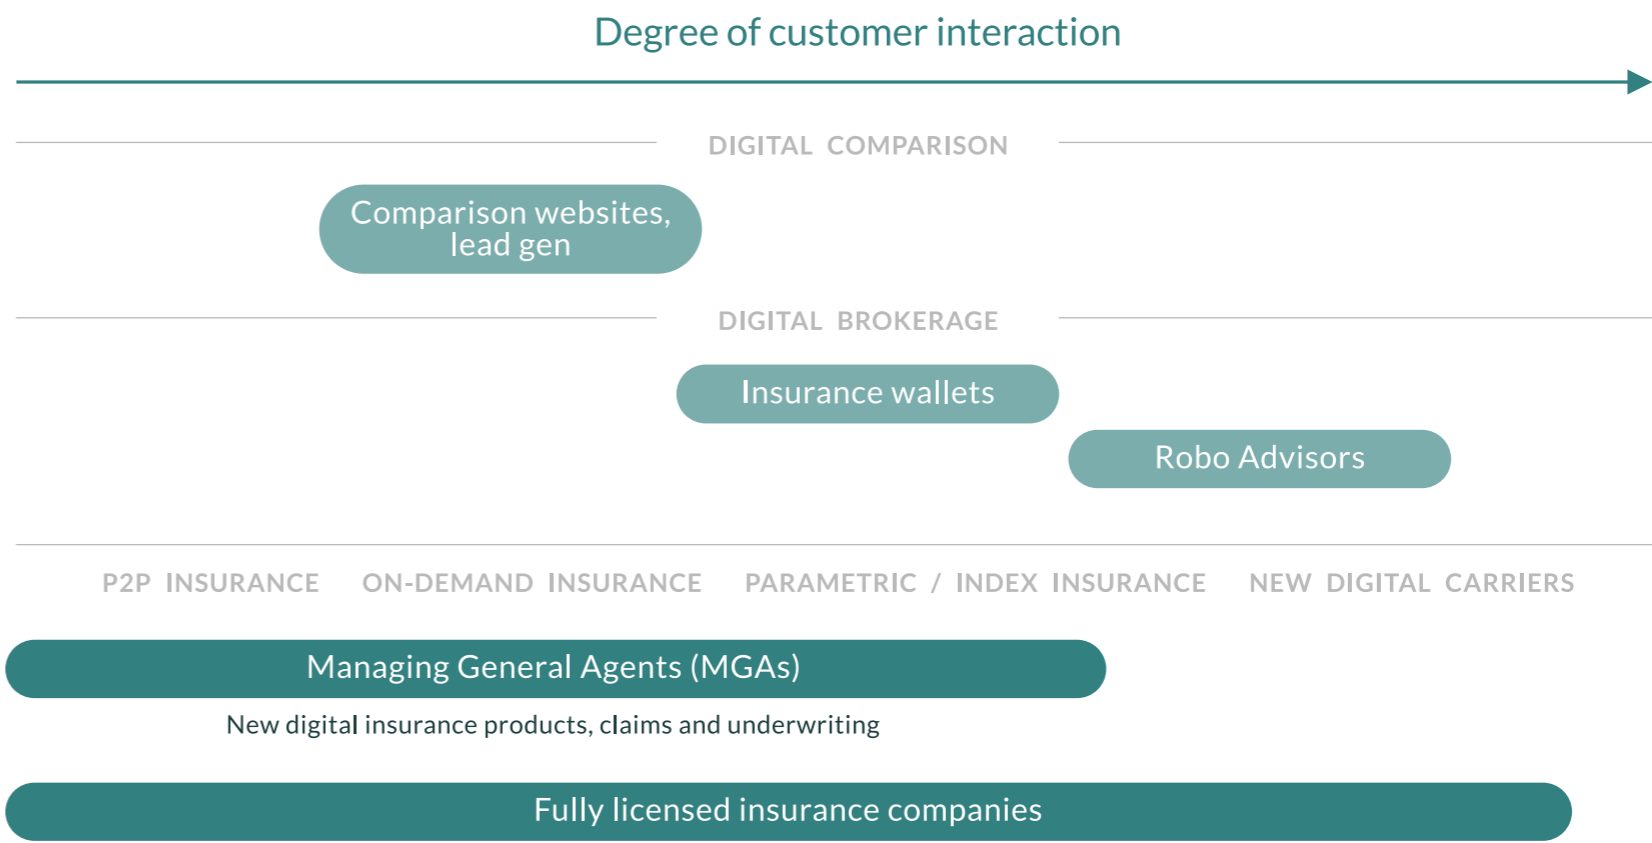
Degree of customer interaction

DIGITAL COMPARISON

Comparison websites, lead gen

DIGITAL BROKERAGE

Insurance wallets

Robo Advisors

P2P INSURANCE

ON-DEMAND INSURANCE

PARAMETRIC / INDEX INSURANCE

NEW DIGITAL CARRIERS

Managing General Agents (MGAs)

New digital insurance products, claims and underwriting

Fully licensed insurance companies